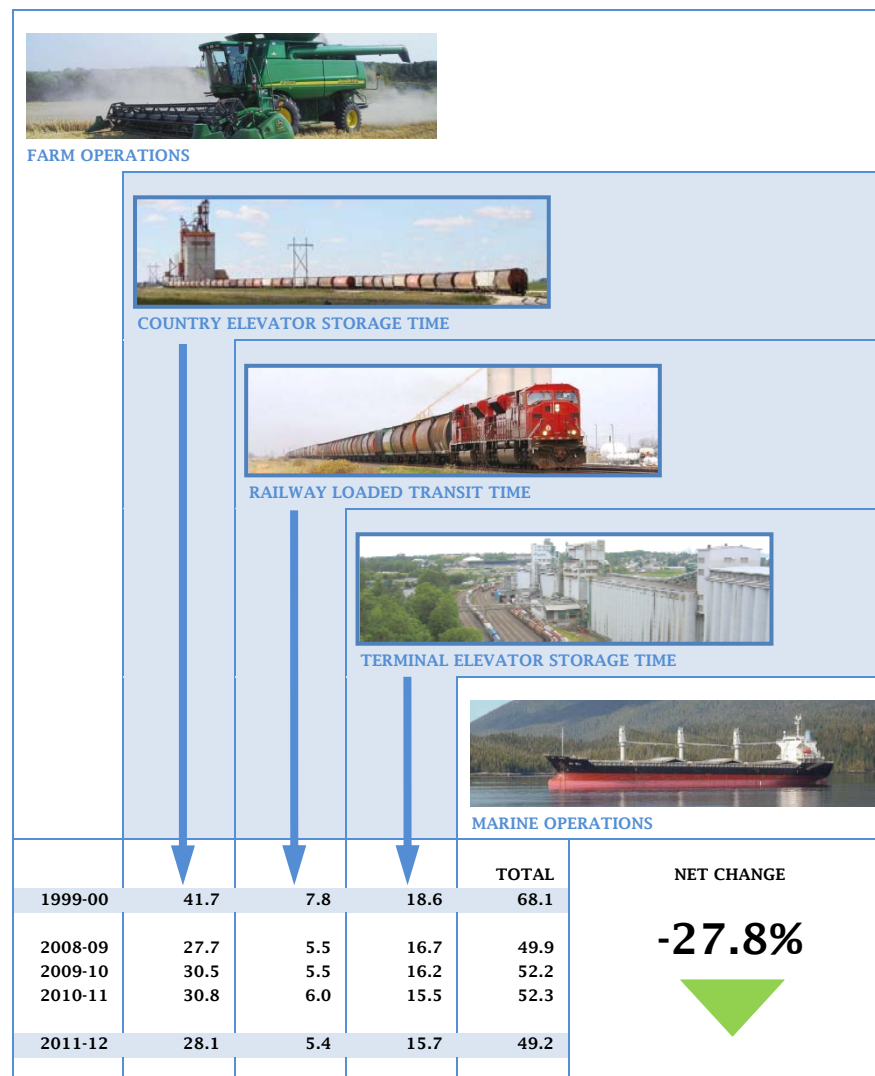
FARM OPERATIONS

COUNTRY ELEVATOR STORAGE TIME

RAILWAY LOADED TRANSIT TIME

TERMINAL ELEVATOR STORAGE TIME

MARINE OPERATIONS

| | | | | TOTAL |
|---|---|---|---|---|
| 1999-00 | 41.7 | 7.8 | 18.6 | 68.1 |
| 2008-09 | 27.7 | 5.5 | 16.7 | 49.9 |
| 2009-10 | 30.5 | 5.5 | 16.2 | 52.2 |
| 2010-11 | 30.8 | 6.0 | 15.5 | 52.3 |
| 2011-12 | 28.1 | 5.4 | 15.7 | 49.2 |

NET CHANGE

-27.8%